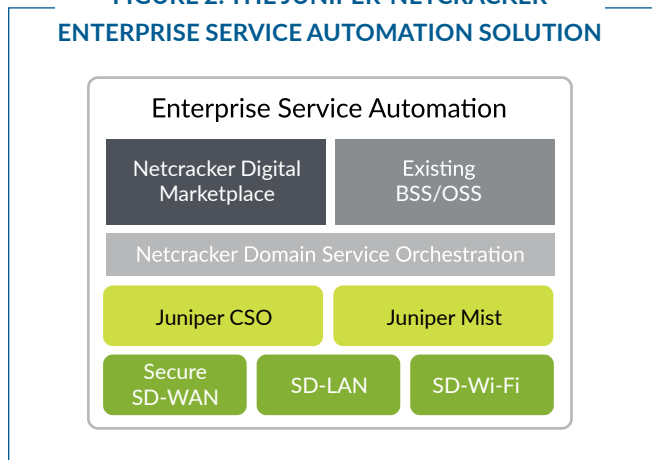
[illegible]

ENTERPRISE SERVICE AUTOMATION SOLUTION

Enterprise Service Automation

Netcracker Digital Marketplace

Existing BSS/OSS

Netcracker Domain Service Orchestration

Juniper CSO

Juniper Mist

Secure SD-WAN

SD-LAN

SD-Wi-Fi